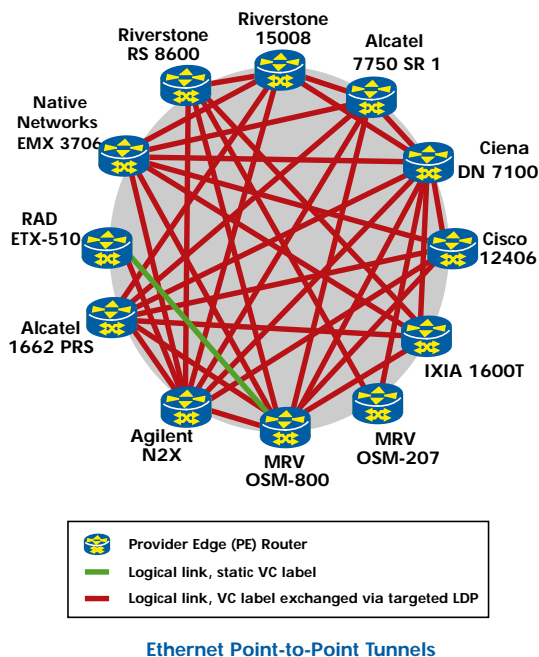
Riverstone RS 8600

Riverstone 15008

Alcatel 7750 SR 1

Native Networks EMX 3706

Ciena DN 7100

RAD ETX-510

Cisco 12406

Alcatel 1662 PRS

IXIA 1600T

Agilent N2X

MRV OSM-800

MRV OSM-207

Provider Edge (PE) Router

Logical link, static VC label

Logical link, VC label exchanged via targeted LDP

Ethernet Point-to-Point Tunnels